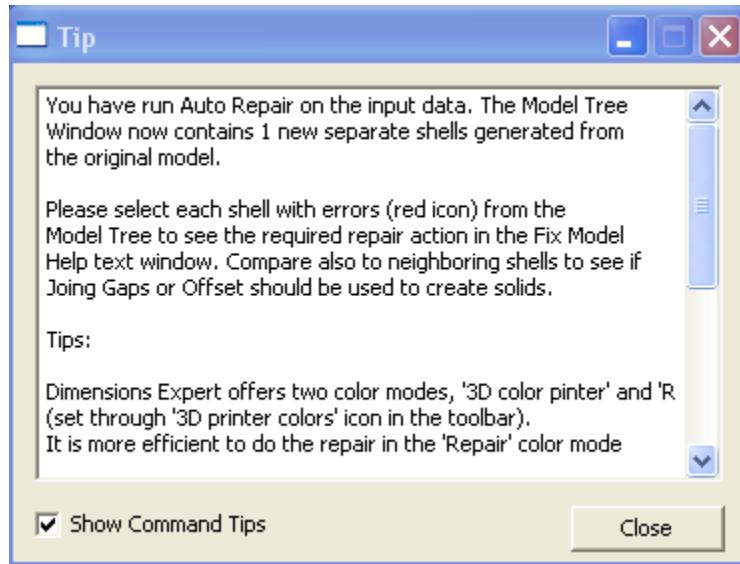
Tip

You have run Auto Repair on the input data. The Model Tree Window now contains 1 new separate shells generated from the original model.

Please select each shell with errors (red icon) from the Model Tree to see the required repair action in the Fix Model Help text window. Compare also to neighboring shells to see if Joing Gaps or Offset should be used to create solids.

Tips:

Dimensions Expert offers two color modes, '3D color pinter' and 'R (set through '3D printer colors' icon in the toolbar).
It is more efficient to do the repair in the 'Repair' color mode

Show Command Tips

Close